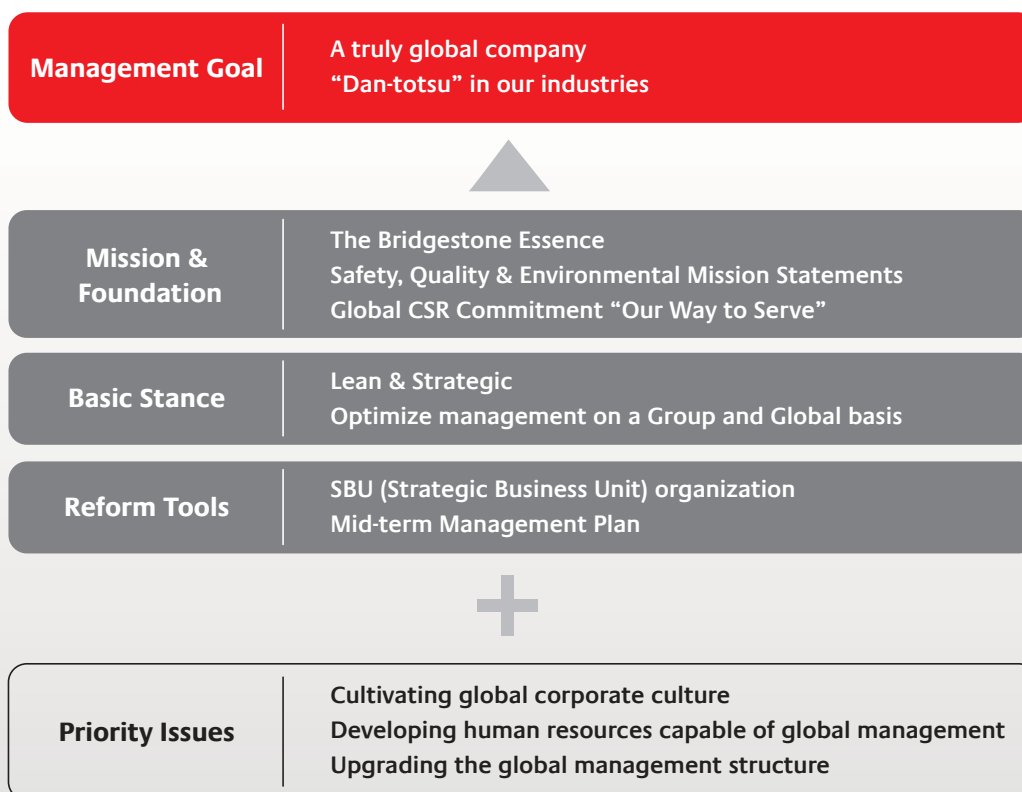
Management Goal
A truly global company
“Dan-totsu” in our industries

Mission & Foundation
The Bridgestone Essence
Safety, Quality & Environmental Mission Statements
Global CSR Commitment “Our Way to Serve”

Basic Stance
Lean & Strategic
Optimize management on a Group and Global basis

Reform Tools
SBU (Strategic Business Unit) organization
Mid-term Management Plan

Priority Issues
Cultivating global corporate culture
Developing human resources capable of global management
Upgrading the global management structure